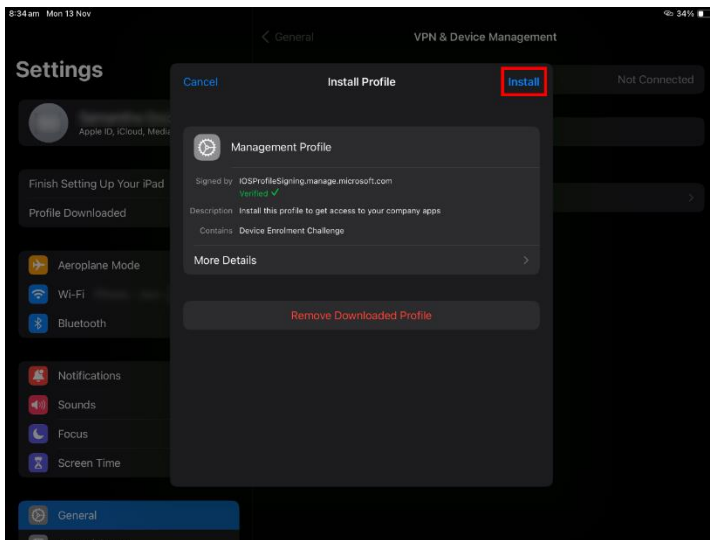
8:34 am Mon 13 Nov

34%

Settings

Apple ID, iCloud, Media

Finish Setting Up Your iPad

Profile Downloaded

Aeroplane Mode

Wi-Fi

Bluetooth

Notifications

Sounds

Focus

Screen Time

General

< General

VPN & Device Management

Not Connected

Cancel

Install Profile

Install

Management Profile

Signed by IOSProfileSigning.manage.microsoft.com

Verified ✓

Description Install this profile to get access to your company apps

Contains Device Enrolment Challenge

More Details

Remove Downloaded Profile